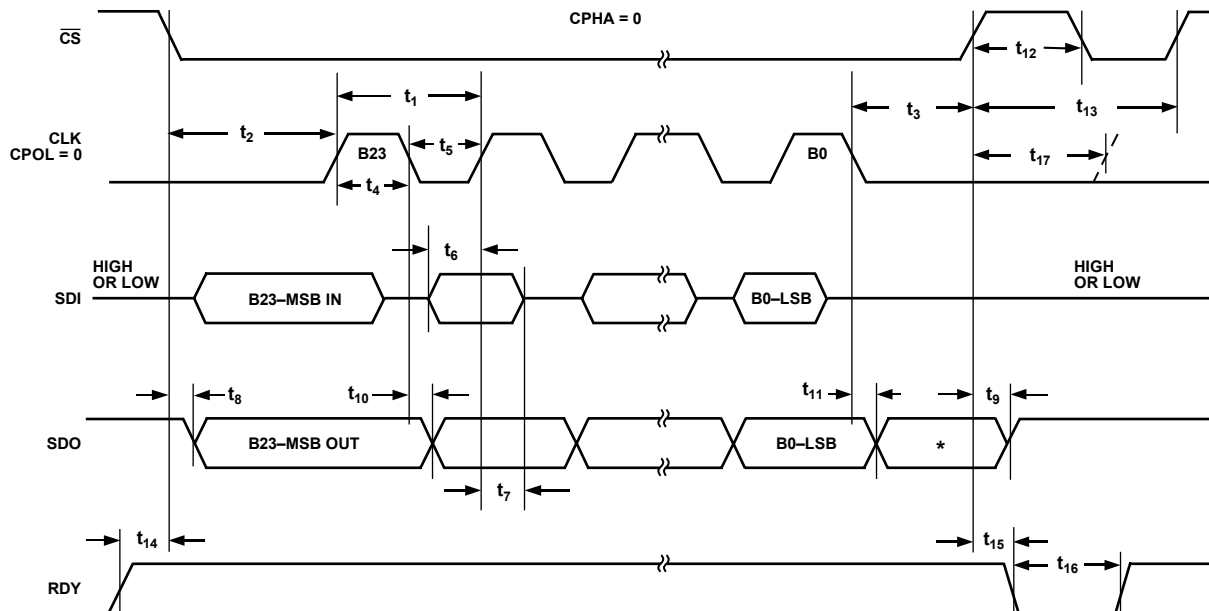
CPHA = 0

$\overline{CS}$

$t_{12}$

$t_1$

$t_3$

$t_{13}$

CLK
CPOL = 0

$t_2$

B23

$t_5$

B0

$t_{17}$

$t_4$

$t_6$

HIGH
OR LOW

SDI

B23–MSB IN

B0–LSB

HIGH
OR LOW

$t_8$

$t_{10}$

$t_{11}$

$t_9$

SDO

B23–MSB OUT

B0–LSB

*

$t_7$

$t_{14}$

$t_{15}$

$t_{16}$

RDY